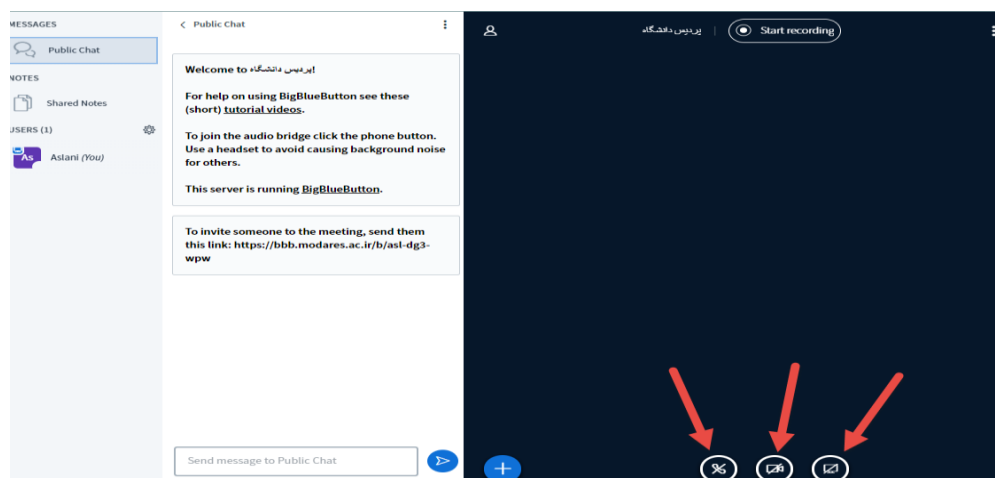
MESSAGES
Public Chat
NOTES
Shared Notes
USERS (1)
As
Aslani (You)

< Public Chat

Welcome to پردیس دانشگاه!

For help on using BigBlueButton see these (short) tutorial videos.

To join the audio bridge click the phone button. Use a headset to avoid causing background noise for others.

This server is running BigBlueButton.

To invite someone to the meeting, send them this link: https://bbb.modares.ac.ir/b/asl-dg3-wpw

Send message to Public Chat

پردیس دانشگاه
Start recording